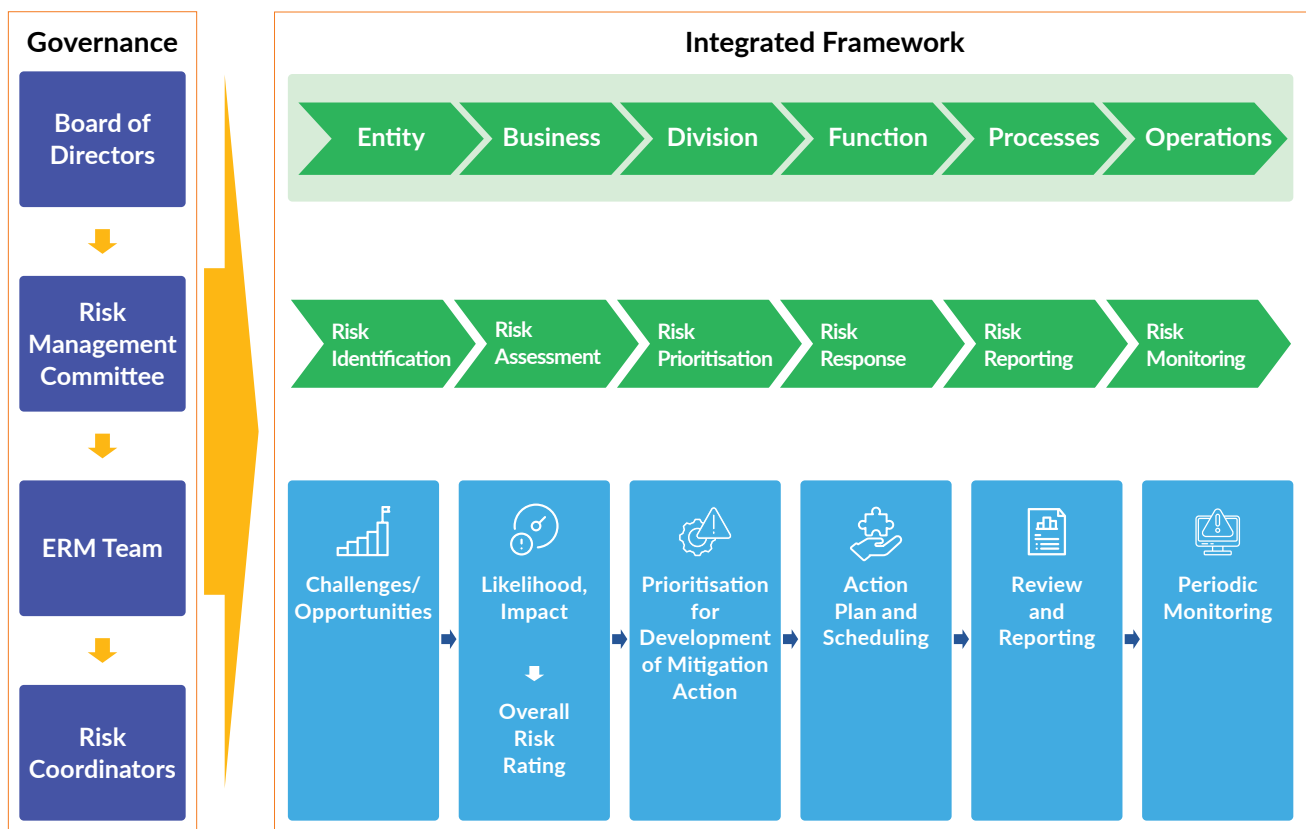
Governance

Board of Directors

Risk Management Committee

ERM Team

Risk Coordinators

Integrated Framework

Entity

Business

Division

Function

Processes

Operations

Risk Identification

Risk Assessment

Risk Prioritisation

Risk Response

Risk Reporting

Risk Monitoring

Challenges/ Opportunities

Likelihood, Impact

Overall Risk Rating

Prioritisation for Development of Mitigation Action

Action Plan and Scheduling

Review and Reporting

Periodic Monitoring